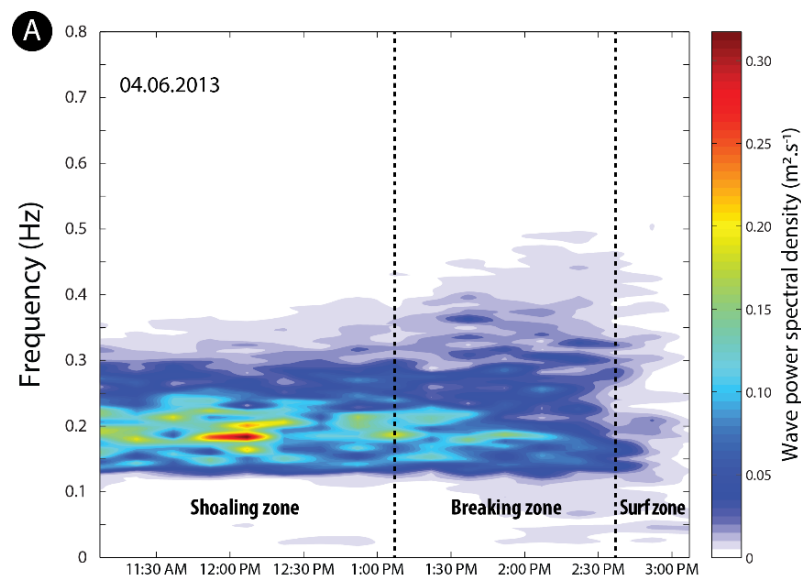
A

04.06.2013

Frequency (Hz)

0.8
0.7
0.6
0.5
0.4
0.3
0.2
0.1
0

Shoaling zone

Breaking zone

Surf zone

11:30 AM 12:00 PM 12:30 PM 1:00 PM 1:30 PM 2:00 PM 2:30 PM 3:00 PM

Wave power spectral density ($m^2.s^{-1}$)

0.30
0.25
0.20
0.15
0.10
0.05
0